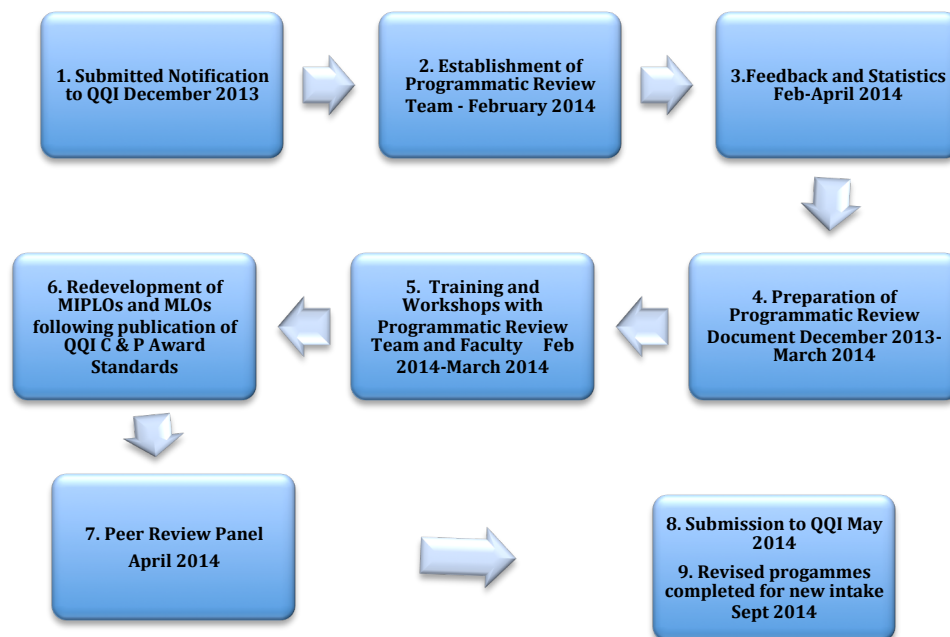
1. Submitted Notification to QQI December 2013

2. Establishment of Programmatic Review Team - February 2014

3.Feedback and Statistics Feb-April 2014

4. Preparation of Programmatic Review Document December 2013-March 2014

5. Training and Workshops with Programmatic Review Team and Faculty Feb 2014-March 2014

6. Redevelopment of MIPLOs and MLOs following publication of QQI C & P Award Standards

7. Peer Review Panel April 2014

8. Submission to QQI May 2014

9. Revised progammes completed for new intake Sept 2014